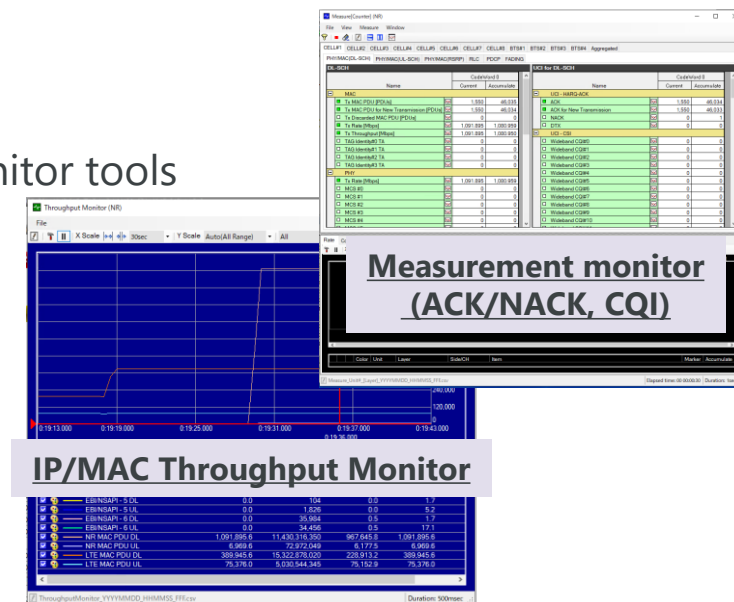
nitor tools

Measure[Counter] (NR)
File View Measure Window
CELL#1 CELL#2 CELL#3 CELL#4 CELL#5 CELL#6 CELL#7 CELL#8 BTS#1 BTS#2 BTS#3 BTS#4 Aggregated
PHY/MAC(DL-SCH) PHY/MAC(UL-SCH) PHY/MAC(PSRP) RLC PDCP FADING
DL-SCH
UCI for DL-SCH

| Name | Current | Accumulate |
|---|---|---|
| MAC | | |
| Tx MAC PDU [PDUs] | 1,550 | 46,035 |
| Tx MAC PDU for New Transmission [PDUs] | 1,550 | 46,034 |
| Tx Discarded MAC PDU [PDUs] | | |
| Tx Rate [Mbps] | 1,091,895 | 1,000,859 |
| Tx Throughput [Mbps] | 1,091,895 | 1,000,859 |
| TAG Identity#0 TA | 0 | 0 |
| TAG Identity#1 TA | 0 | 0 |
| TAG Identity#2 TA | 0 | 0 |
| TAG Identity#3 TA | 0 | 0 |
| PHY | | |
| Tx Rate [Mbps] | 1,091,895 | 1,000,859 |
| MCS #0 | 0 | 0 |
| MCS #1 | 0 | 0 |
| MCS #2 | 0 | 0 |
| MCS #3 | 0 | 0 |
| MCS #4 | 0 | 0 |

| Name | Current | Accumulate |
|---|---|---|
| UCI - HARQ-ACK | | |
| ACK | 1,550 | 46,034 |
| ACK for New Transmission | 1,550 | 46,033 |
| NACK | 0 | 1 |
| DTX | 0 | 0 |
| UCI - CSI | | |
| Wideband CQI#0 | 0 | 0 |
| Wideband CQI#1 | 0 | 0 |
| Wideband CQI#2 | 0 | 0 |
| Wideband CQI#3 | 0 | 0 |
| Wideband CQI#4 | 0 | 0 |
| Wideband CQI#5 | 0 | 0 |
| Wideband CQI#6 | 0 | 0 |
| Wideband CQI#7 | 0 | 0 |
| Wideband CQI#8 | 0 | 0 |
| Wideband CQI#9 | 0 | 0 |
| Wideband CQI#10 | 0 | 0 |

Raw
Color Unit Layer Side/CH Item Marker Accumulate
Measure_[NR]_[Layer]_YYYYMMDD_HHMMSS_FFF.csv
Elapsed time 00:00:00.00 Duration: 1sec

Measurement monitor (ACK/NACK, CQI)

Throughput Monitor (NR)
File
X Scale 30sec Y Scale Auto(All Range) All
240,000
120,000
0
0:19:13.000 0:19:19.000 0:19:25.000 0:19:31.000 0:19:37.000 0:19:43.000
0:19:36.000

IP/MAC Throughput Monitor

| | | | | |
|---|---|---|---|---|
| EBI/NSAPI - 5 DL | 0.0 | 104 | 0.0 | 1.7 |
| EBI/NSAPI - 5 UL | 0.0 | 1,826 | 0.0 | 5.2 |
| EBI/NSAPI - 6 DL | 0.0 | 35,904 | 0.5 | 1.7 |
| EBI/NSAPI - 6 UL | 0.0 | 34,456 | 0.5 | 17.1 |
| NR MAC PDU DL | 1,091,895.6 | 11,430,316,350 | 967,645.8 | 1,091,895.6 |
| NR MAC PDU UL | 6,969.6 | 72,972,049 | 6,177.5 | 6,969.6 |
| LTE MAC PDU DL | 389,945.6 | 15,322,878,020 | 228,913.2 | 389,945.6 |
| LTE MAC PDU UL | 75,376.0 | 5,030,544,345 | 75,152.9 | 75,376.0 |

ThroughputMonitor_YYYYMMDD_HHMMSS_FFF.csv
Duration: 500msec